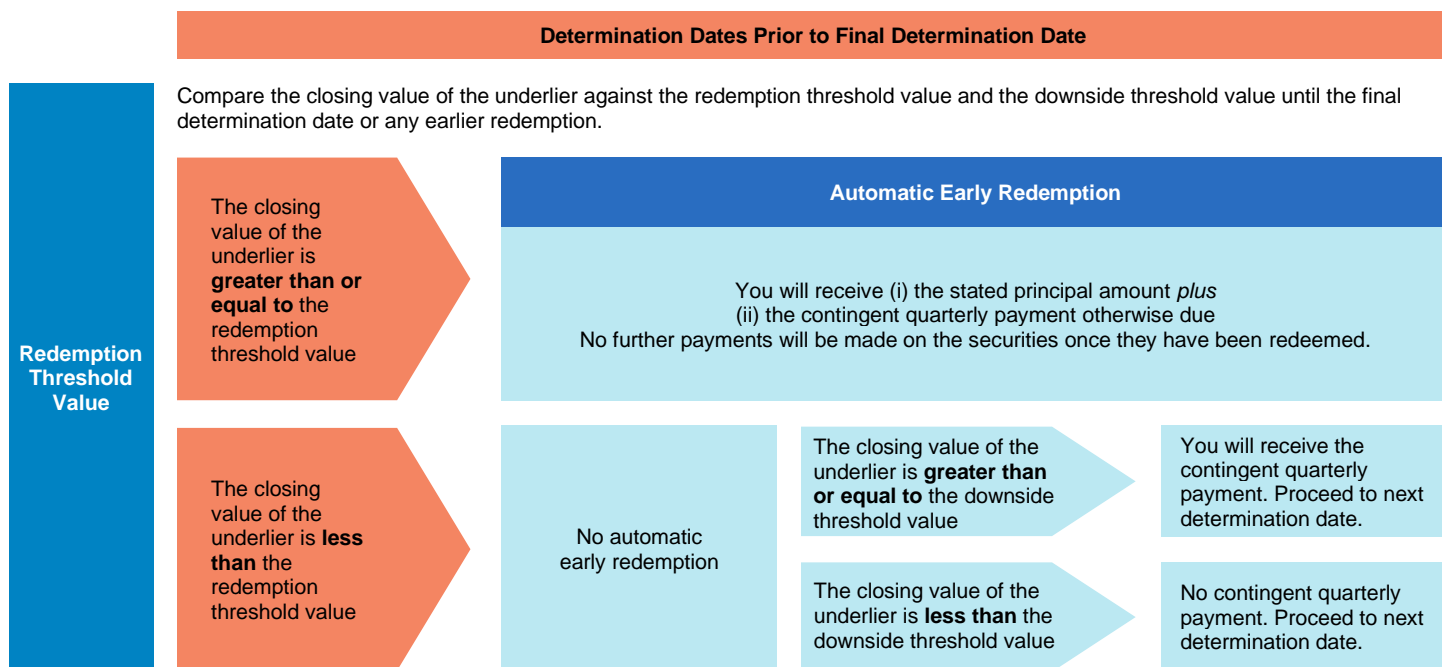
Determination Dates Prior to Final Determination Date

Redemption Threshold Value

Compare the closing value of the underlier against the redemption threshold value and the downside threshold value until the final determination date or any earlier redemption.

The closing value of the underlier is **greater than or equal to** the redemption threshold value

Automatic Early Redemption

You will receive (i) the stated principal amount *plus* (ii) the contingent quarterly payment otherwise due
No further payments will be made on the securities once they have been redeemed.

The closing value of the underlier is **less than** the redemption threshold value

No automatic early redemption

The closing value of the underlier is **greater than or equal to** the downside threshold value

You will receive the contingent quarterly payment. Proceed to next determination date.

The closing value of the underlier is **less than** the downside threshold value

No contingent quarterly payment. Proceed to next determination date.